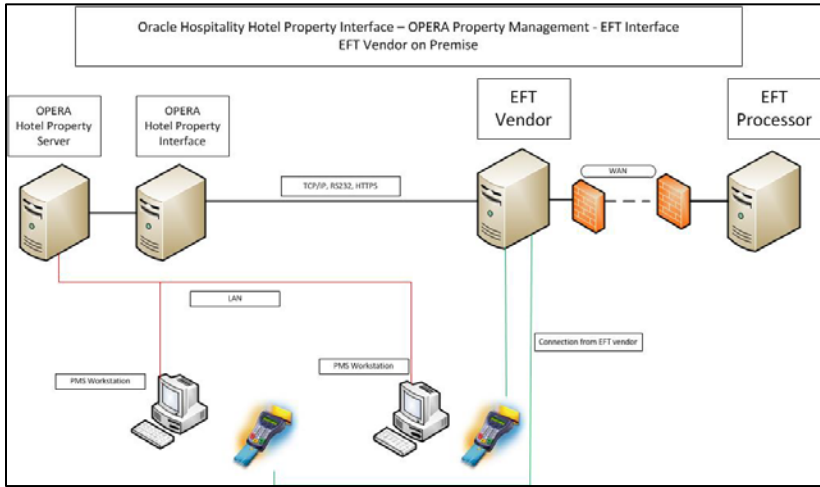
Oracle Hospitality Hotel Property Interface – OPERA Property Management - EFT Interface
EFT Vendor on Premise

OPERA
Hotel Property
Server

OPERA
Hotel Property
Interface

EFT
Vendor

EFT
Processor

TCP/IP, RS232, HTTPS

WAN

LAN

Connection from EFT vendor

PMS Workstation

PMS Workstation